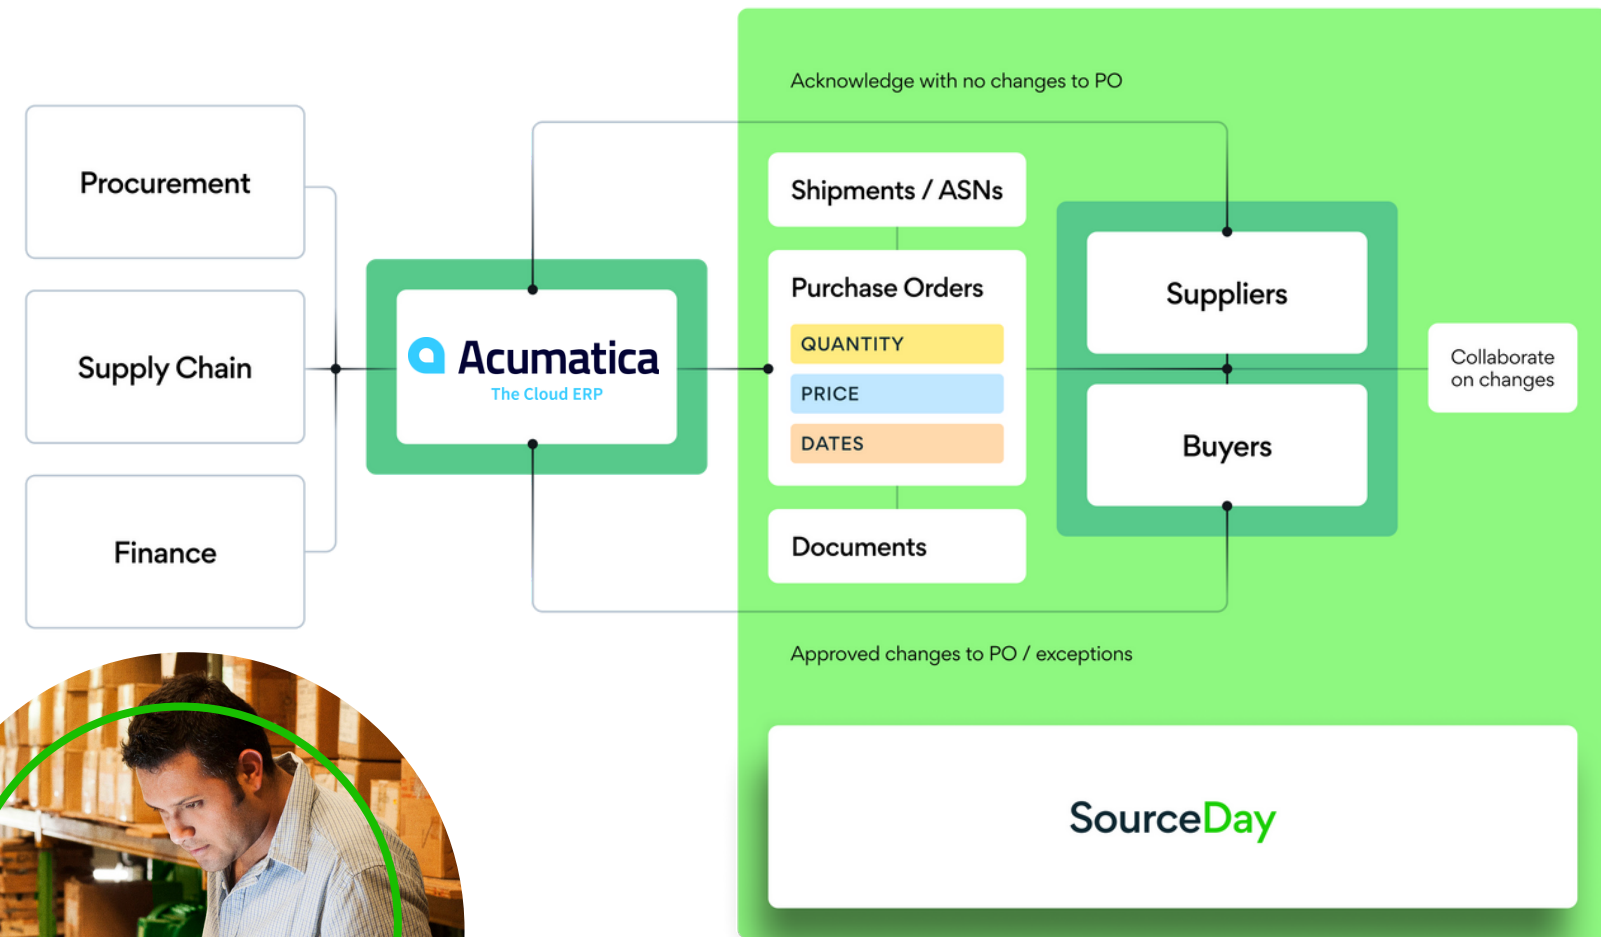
Procurement

Supply Chain

Finance

Acumatica
The Cloud ERP

Acknowledge with no changes to PO

Shipments / ASNs

Purchase Orders

QUANTITY

PRICE

DATES

Documents

Suppliers

Buyers

Collaborate on changes

Approved changes to PO / exceptions

SourceDay